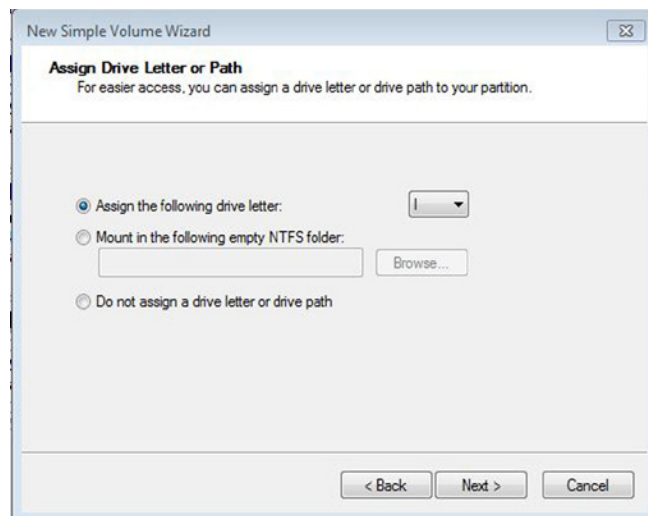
New Simple Volume Wizard

Assign Drive Letter or Path
For easier access, you can assign a drive letter or drive path to your partition.

Assign the following drive letter: I

Mount in the following empty NTFS folder:

Browse...

Do not assign a drive letter or drive path

< Back Next > Cancel